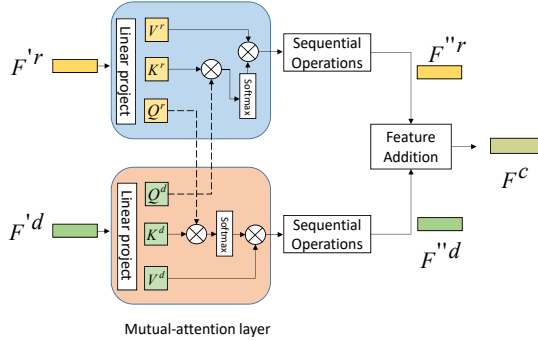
$F'^r$

Linear project

$V^r$

$K^r$

$Q^r$

Softmax

Sequential Operations

$F''^r$

Feature Addition

$F^c$

$F'^d$

Linear project

$Q^d$

$K^d$

$V^d$

Softmax

Sequential Operations

$F''^d$

Mutual-attention layer